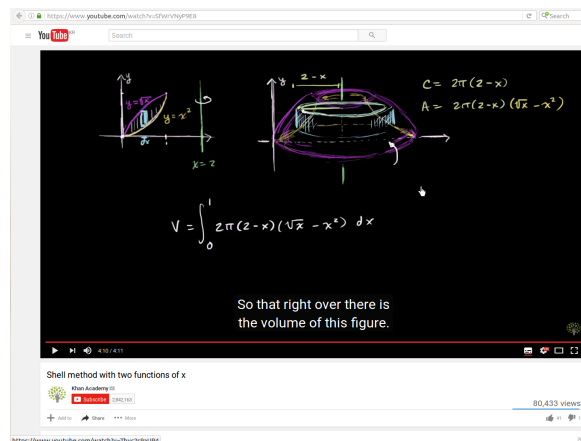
https://www.youtube.com/watch?v=SfWrVNyP9E8

Search

YouTube

Search

$y$

$y=\sqrt{x}$

$y=x^2$

$dx$

$x=2$

$y$, $2-x$

$C=2\pi(2-x)$

$A=2\pi(2-x)(\sqrt{x}-x^2)$

$V=\int_0^1 2\pi(2-x)(\sqrt{x}-x^2)\,dx$

So that right over there is the volume of this figure.

4:10 / 4:11

Shell method with two functions of x

Khan Academy

Subscribe 2,840,163

80,433 views

Add to

Share

More

41

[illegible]

https://www.youtube.com/watch?v=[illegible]